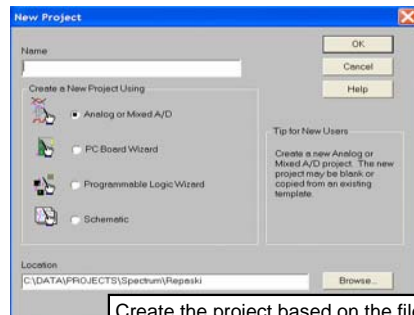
New Project

Name

Create a New Project Using

Analog or Mixed A/D

PC Board Wizard

Programmable Logic Wizard

Schematic

OK

Cancel

Help

Tip for New Users

Create a new Analog or Mixed A/D project. The new project may be blank or copied from an existing template.

Location

C:\DATA\PROJECTS\Spectrum\Repaski

Browse...

Create the project based on the fil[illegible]